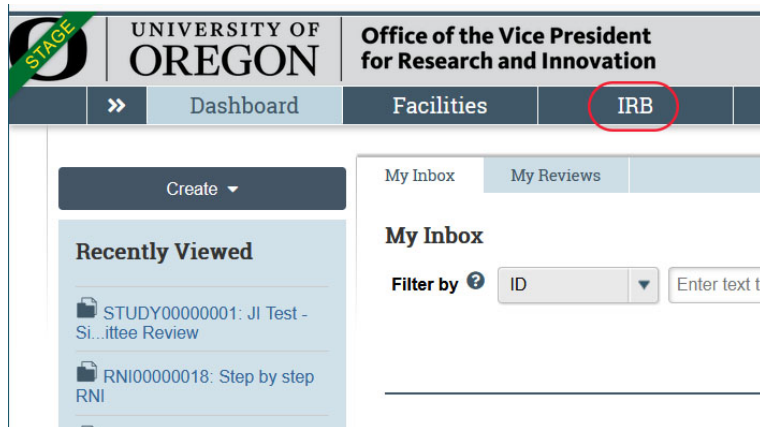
STAGE

UNIVERSITY OF OREGON

Office of the Vice President for Research and Innovation

»

Dashboard

Facilities

IRB

Create

Recently Viewed

STUDY00000001: JI Test - Si...ittee Review

RNI00000018: Step by step RNI

My Inbox

My Reviews

My Inbox

Filter by

ID

Enter text t